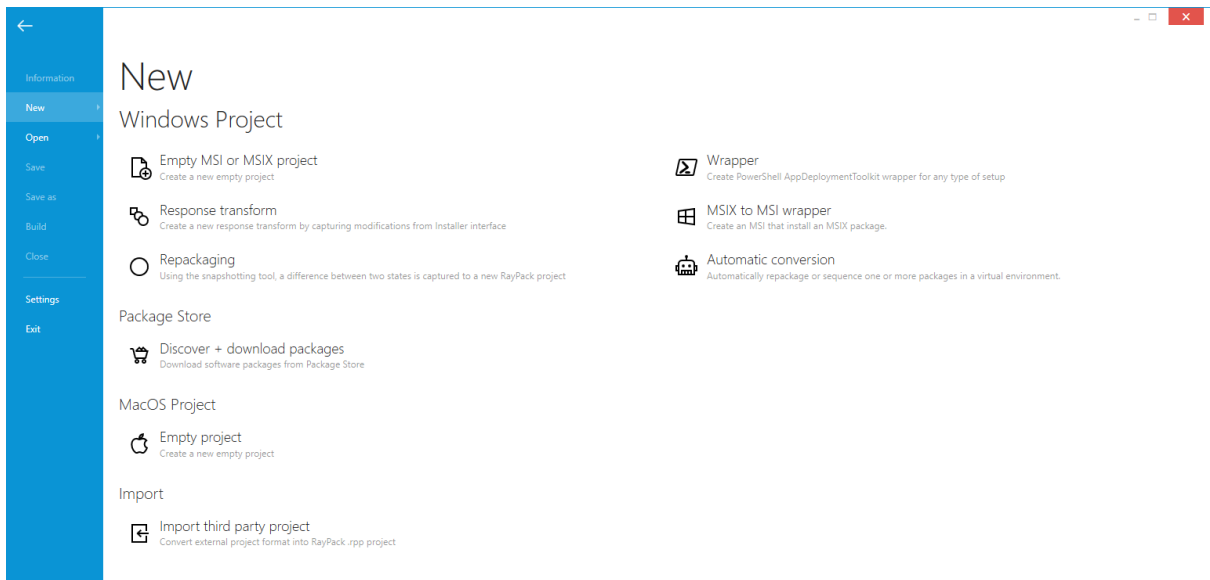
Information
New
Open
Save
Save as
Build
Close
Settings
Exit

New

Windows Project

Empty MSI or MSIX project
Create a new empty project

Response transform
Create a new response transform by capturing modifications from Installer interface

Repackaging
Using the snapshotting tool, a difference between two states is captured to a new RayPack project

Wrapper
Create PowerShell AppDeploymentToolkit wrapper for any type of setup

MSIX to MSI wrapper
Create an MSI that install an MSIX package.

Automatic conversion
Automatically repackage or sequence one or more packages in a virtual environment.

Package Store

Discover + download packages
Download software packages from Package Store

MacOS Project

Empty project
Create a new empty project

Import

Import third party project
Convert external project format into RayPack .rpp project